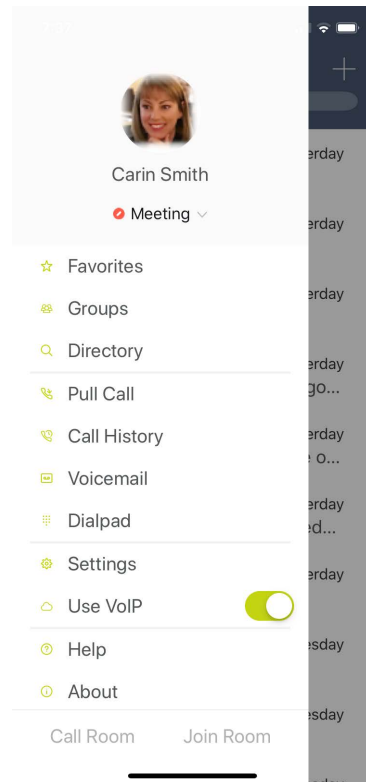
Carin Smith

Meeting

Favorites

Groups

Directory

Pull Call

Call History

Voicemail

Dialpad

Settings

Use VoIP

Help

About

Call Room

Join Room

erday

erday

erday

erday
go...

erday
e o...

erday
ed...

erday

esday

esday